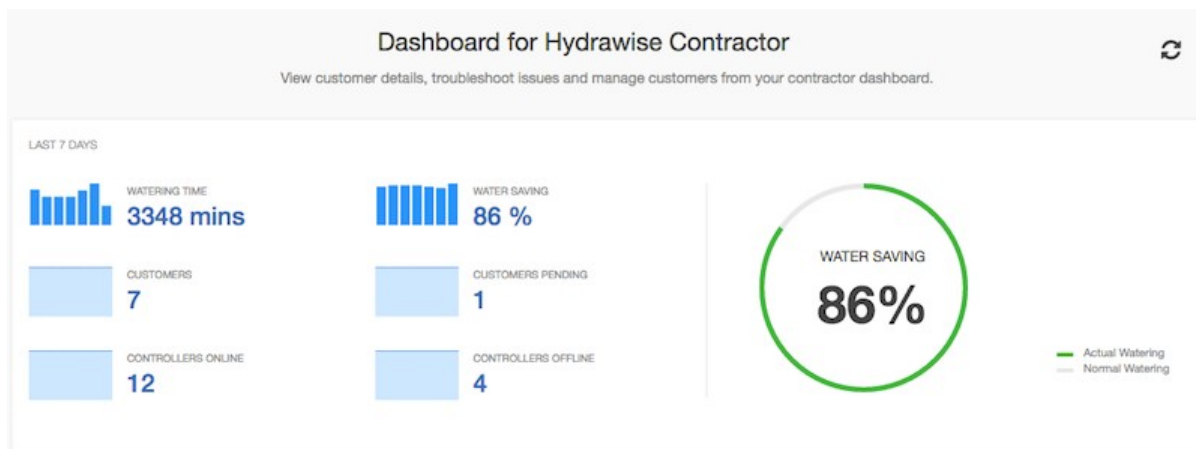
Dashboard for Hydrawise Contractor

View customer details, troubleshoot issues and manage customers from your contractor dashboard.

LAST 7 DAYS

WATERING TIME
3348 mins

WATER SAVING
86 %

CUSTOMERS
7

CUSTOMERS PENDING
1

CONTROLLERS ONLINE
12

CONTROLLERS OFFLINE
4

WATER SAVING
86%

Actual Watering
Normal Watering